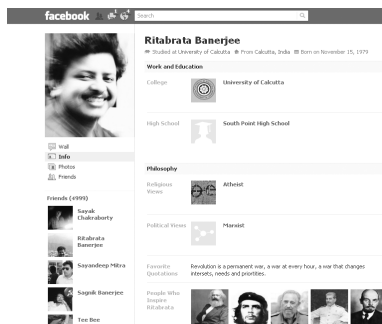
facebook

Search

Ritabrata Banerjee

Studied at University of Calcutta From Calcutta, India Born on November 15, 1979

Work and Education

College University of Calcutta

High School South Point High School

Philosophy

Religious Views Atheist

Political Views Marxist

Favorite Quotations Revolution is a permanent war, a war at every hour, a war that changes interests, needs and priorities.

People Who Inspire Ritabrata

Wall
Info
Photos
Friends

Friends (4999)

Sayak Chakraborty

Ritabrata Banerjee

Sayandeep Mitra

Sagnik Banerjee

Tee Bee